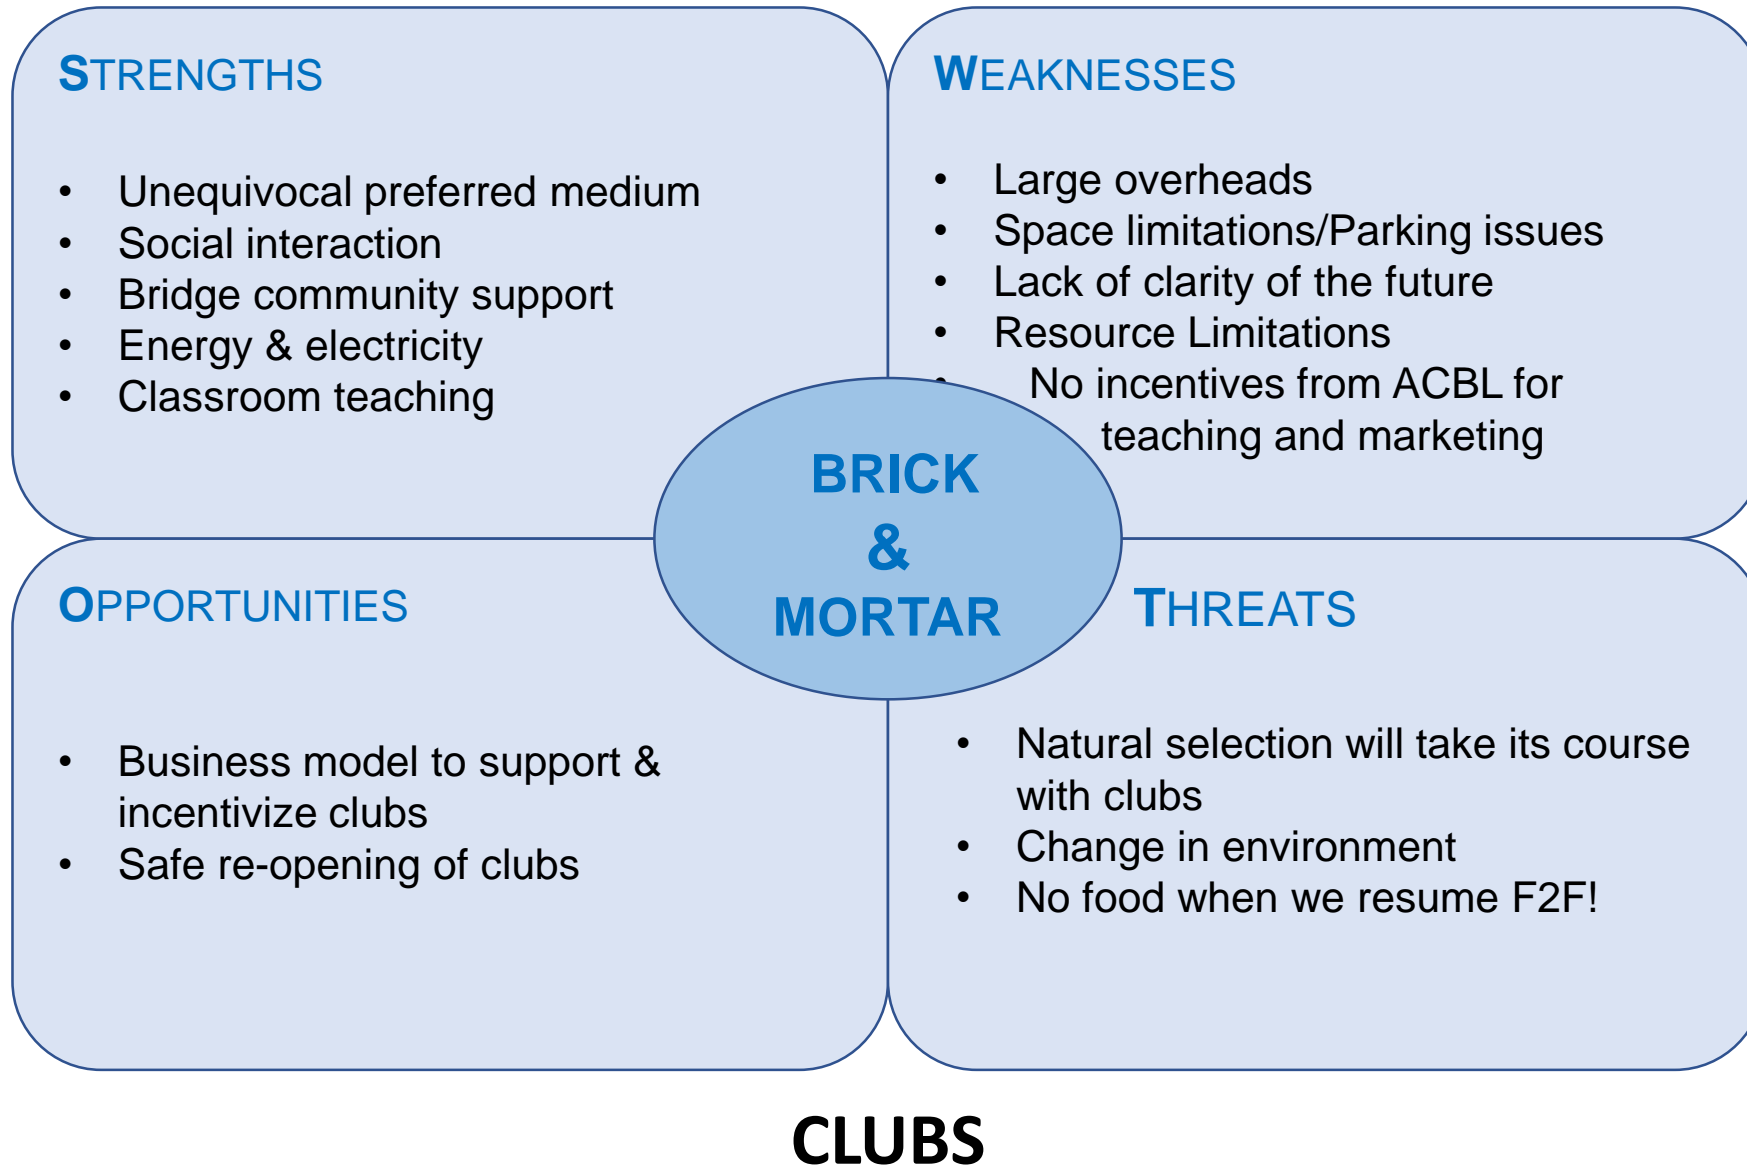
STRENGTHS

- Unequivocal preferred medium
- Social interaction
- Bridge community support
- Energy & electricity
- Classroom teaching

WEAKNESSES

- Large overheads
- Space limitations/Parking issues
- Lack of clarity of the future
- Resource Limitations
- No incentives from ACBL for teaching and marketing

BRICK & MORTAR

OPPORTUNITIES

- Business model to support & incentivize clubs
- Safe re-opening of clubs

THREATS

- Natural selection will take its course with clubs
- Change in environment
- No food when we resume F2F!

CLUBS